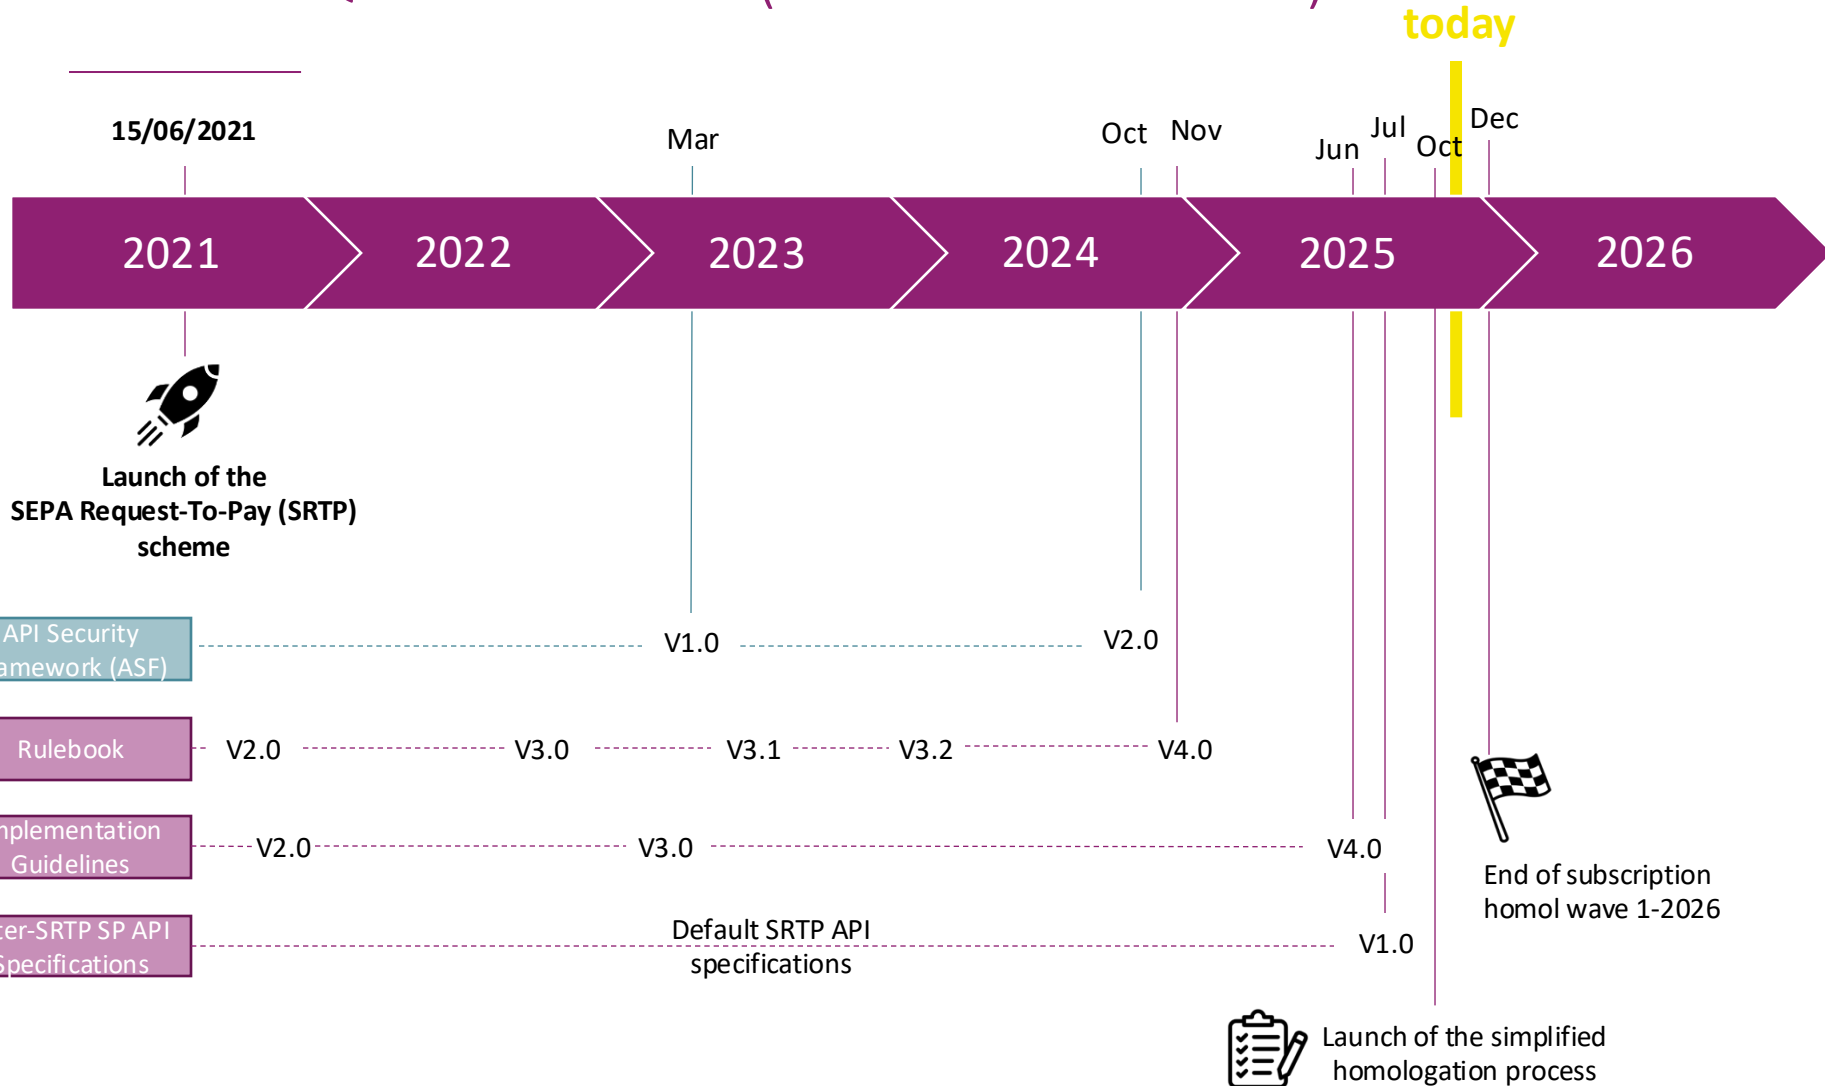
today

15/06/2021

Mar

Oct Nov

Jun Jul Oct Dec

2021 2022 2023 2024 2025 2026

Launch of the SEPA Request-To-Pay (SRTP) scheme

API Security amework (ASF)

V1.0

V2.0

Rulebook

V2.0 V3.0 V3.1 V3.2 V4.0

nplementation Guidelines

V2.0 V3.0 V4.0

ter-SRTP SP API Specifications

Default SRTP API specifications

V1.0

End of subscription homol wave 1-2026

Launch of the simplified homologation process